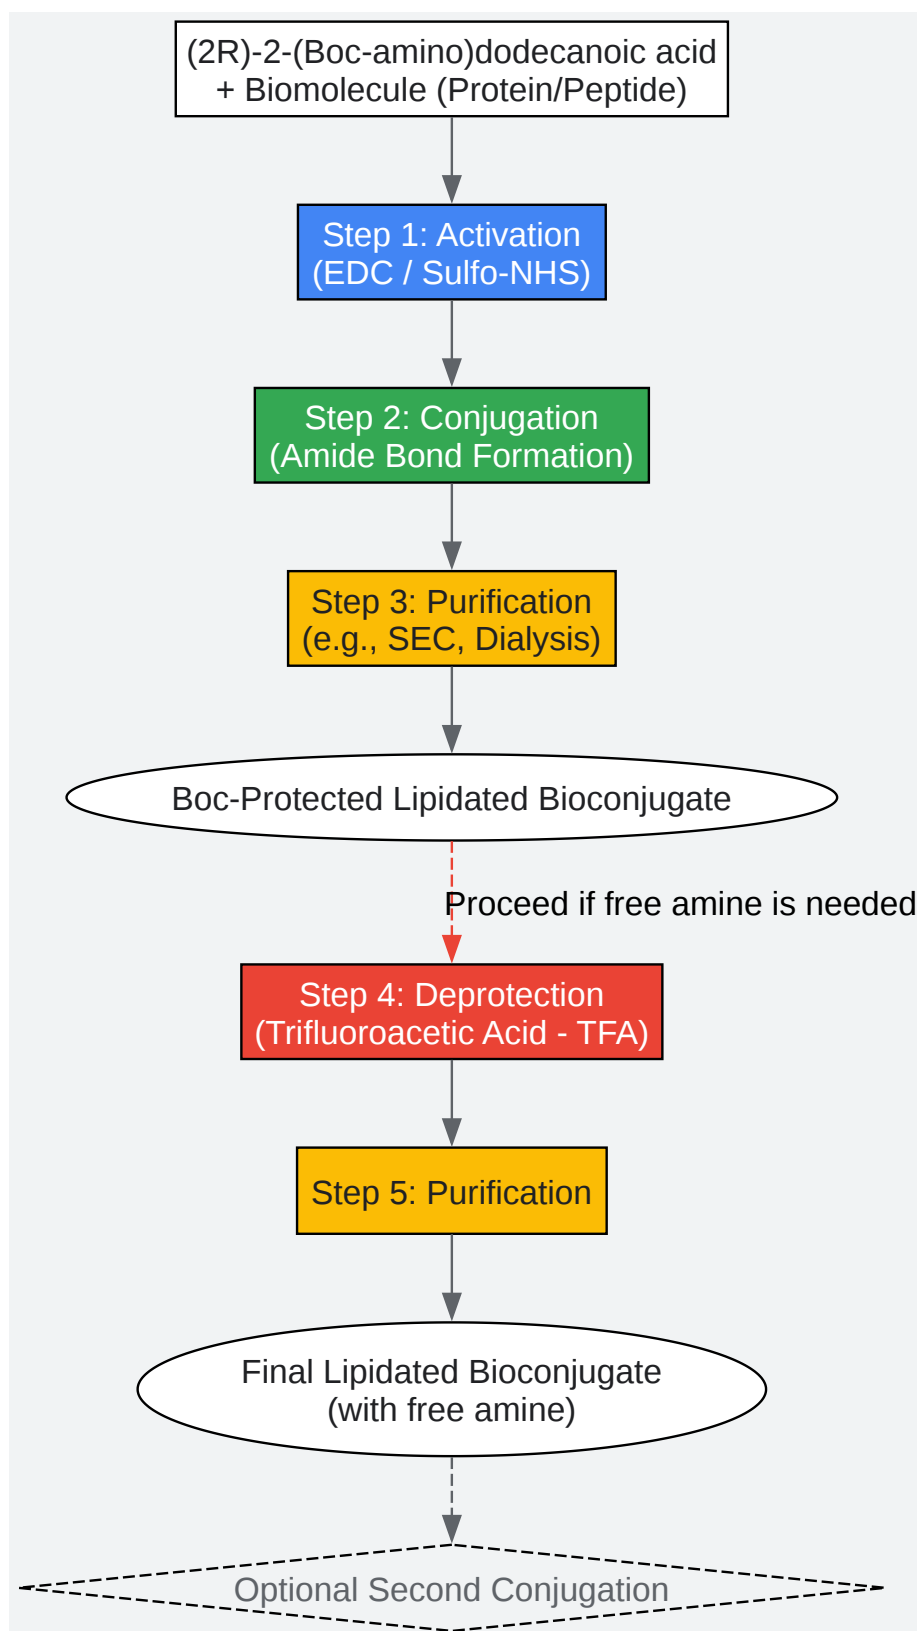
(2R)-2-(Boc-amino)dodecanoic acid
+ Biomolecule (Protein/Peptide)

Step 1: Activation
(EDC / Sulfo-NHS)

Step 2: Conjugation
(Amide Bond Formation)

Step 3: Purification
(e.g., SEC, Dialysis)

Boc-Protected Lipidated Bioconjugate

Proceed if free amine is needed

Step 4: Deprotection
(Trifluoroacetic Acid - TFA)

Step 5: Purification

Final Lipidated Bioconjugate
(with free amine)

Optional Second Conjugation